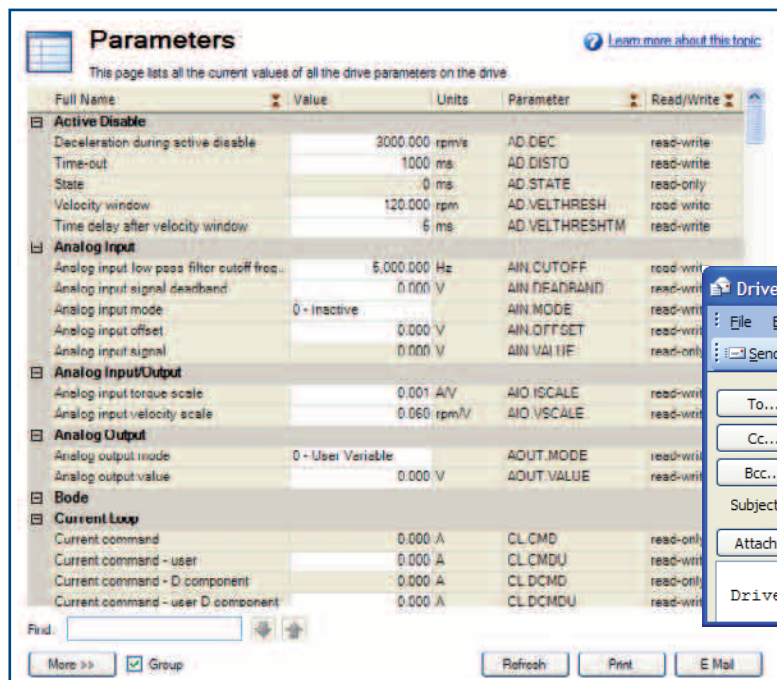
Parameters

This page lists all the current values of all the drive parameters on the drive

Learn more about this topic

| Full Name | Value | Units | Parameter | Read/Write |
|---|---|---|---|---|
| **Active Disable** | | | | |
| Deceleration during active disable | 3000.000 | rpm/s | AD.DEC | read-write |
| Time-out | 1000 | ms | AD.DISTO | read-write |
| State | 0 | ms | AD.STATE | read-only |
| Velocity window | 120.000 | rpm | AD.VELTHRESH | read-write |
| Time delay after velocity window | 6 | ms | AD.VELTHRESHTM | read-write |
| **Analog Input** | | | | |
| Analog input low pass filter cutoff freq... | 5,000.000 | Hz | AIN.CUTOFF | read-writ |
| Analog input signal deadband | 0.000 | V | AIN.DEADBAND | read-writ |
| Analog input mode | 0 - Inactive | | AIN.MODE | read-writ |
| Analog input offset | 0.000 | V | AIN.OFFSET | read-writ |
| Analog input signal | 0.000 | V | AIN.VALUE | read-only |
| **Analog Input/Output** | | | | |
| Analog input torque scale | 0.001 | A/V | AIO.ISCALE | read-writ |
| Analog input velocity scale | 0.060 | rpm/V | AIO.VSCALE | read-writ |
| **Analog Output** | | | | |
| Analog output mode | 0 - User Variable | | AOUT.MODE | read-writ |
| Analog output value | 0.000 | V | AOUT.VALUE | read-writ |
| **Bode** | | | | |
| **Current Loop** | | | | |
| Current command | 0.000 | A | CL.CMD | read-only |
| Current command - user | 0.000 | A | CL.CMDU | read-writ |
| Current command - D component | 0.000 | A | CL.DCMD | read-only |
| Current command - user D component | 0.000 | A | CL.DCMDU | read-writ |

Find:

More >> Group Refresh Print E Mail

Drive
File E
Send
To...
Cc...
Bcc...
Subject
Attach
Drive